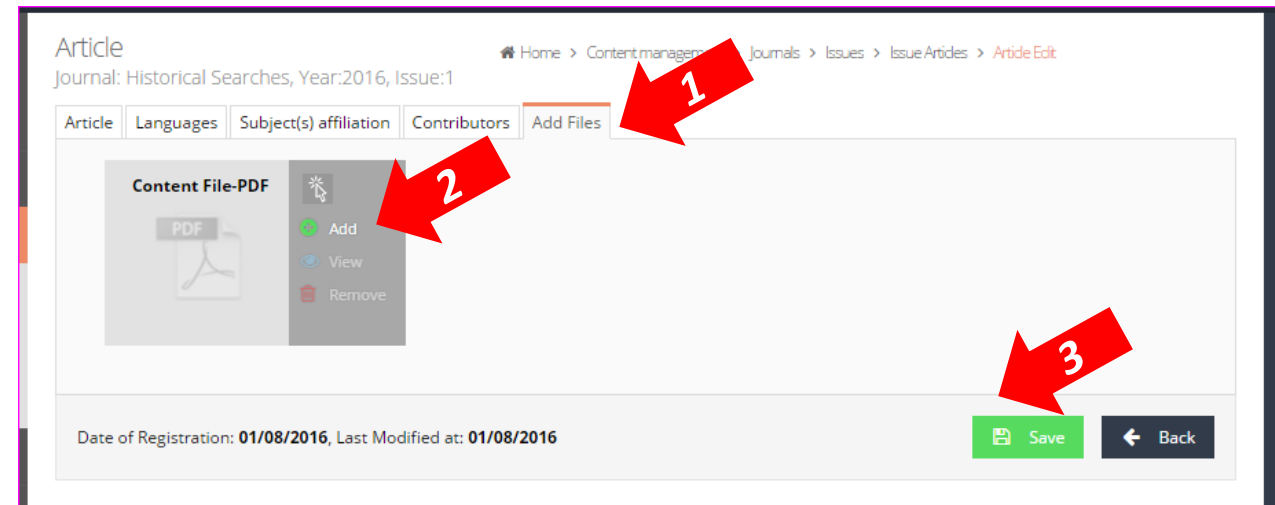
Article
Journal: Historical Searches, Year:2016, Issue:1

Home > Content managem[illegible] > Journals > Issues > Issue Articles > Article Edit

1

Article | Languages | Subject(s) affiliation | Contributors | Add Files

Content File-PDF

PDF

2

Add
View
Remove

3

Date of Registration: **01/08/2016**, Last Modified at: **01/08/2016**

Save

Back